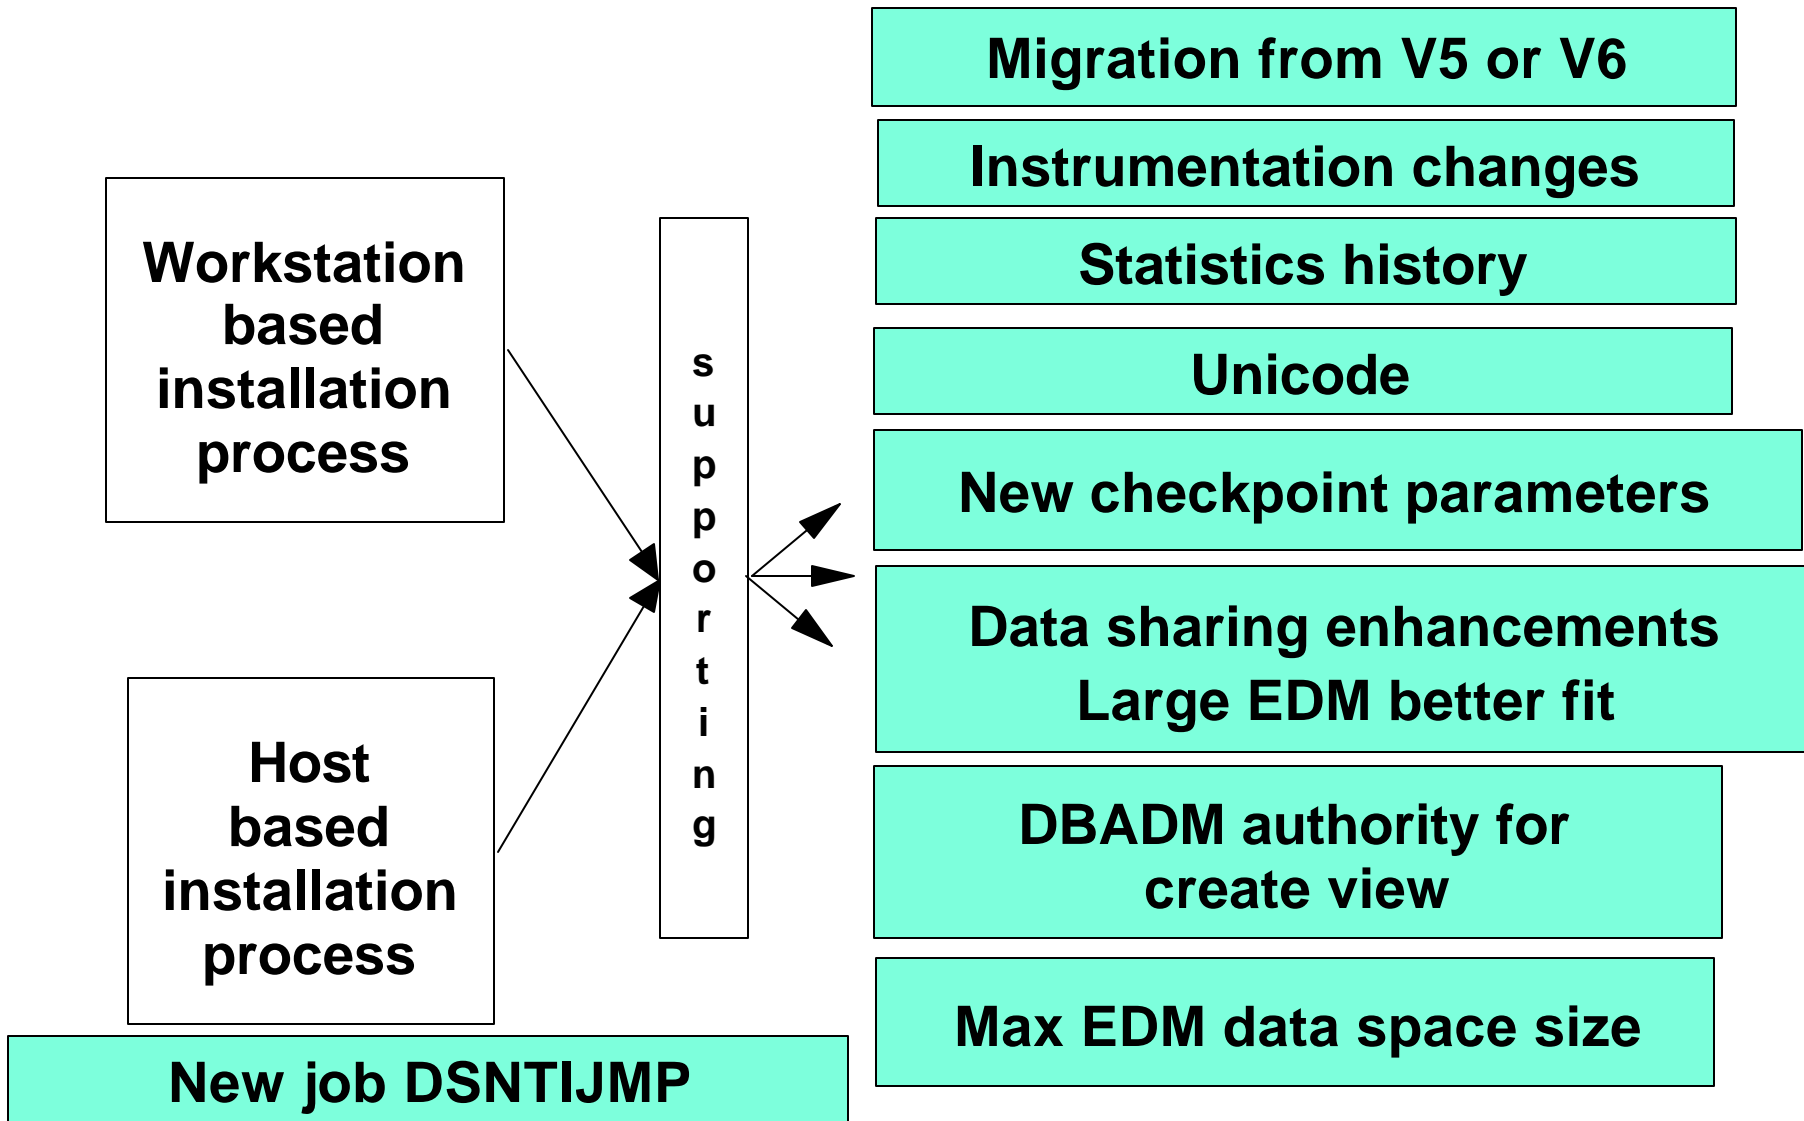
Workstation based installation process

Host based installation process

New job DSNTIJMP

supporting

Migration from V5 or V6

Instrumentation changes

Statistics history

Unicode

New checkpoint parameters

Data sharing enhancements
Large EDM better fit

DBADM authority for create view

Max EDM data space size